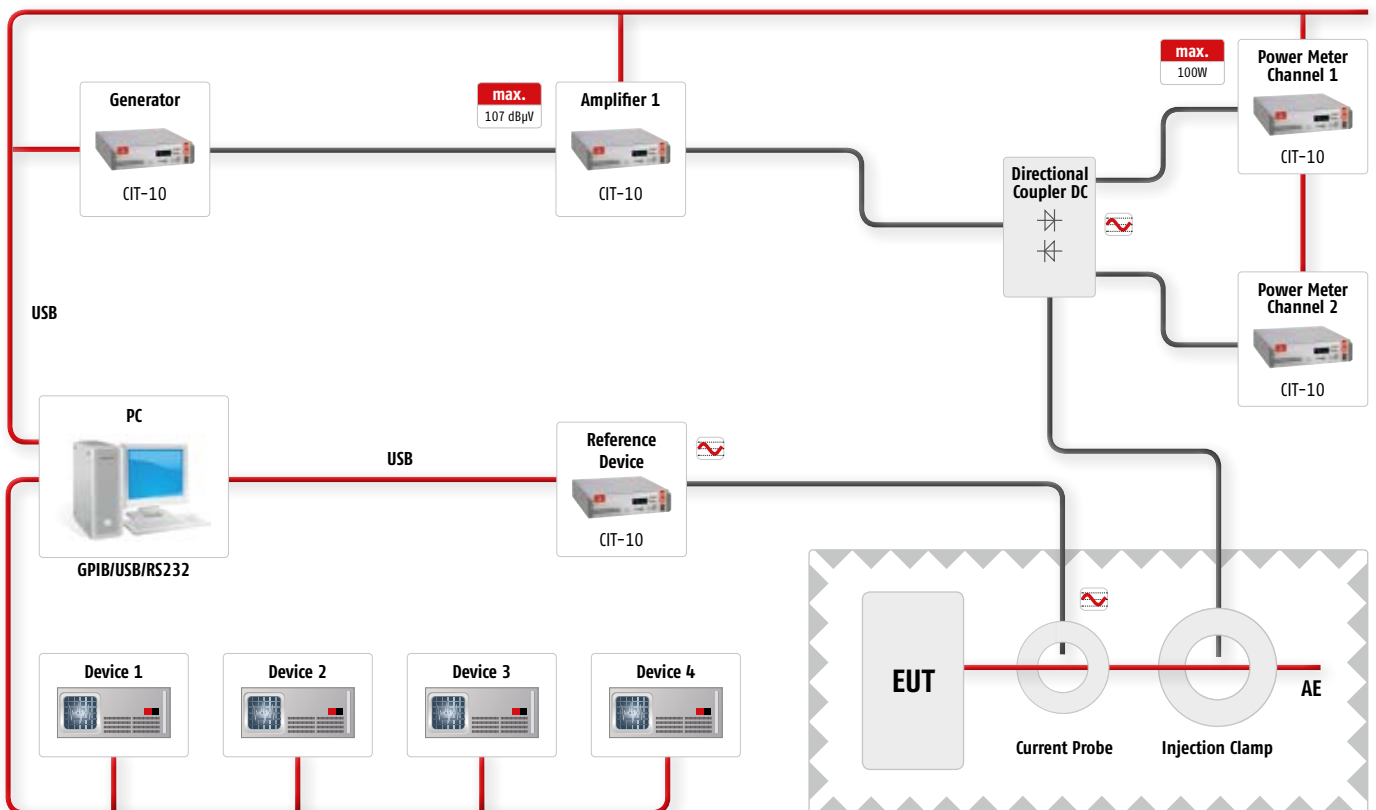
Generator
CIT-10

max.
107 dBµV

Amplifier 1
CIT-10

Directional Coupler DC

max.
100W

Power Meter Channel 1
CIT-10

Power Meter Channel 2
CIT-10

USB

PC
GPIB/USB/RS232

USB

Reference Device
CIT-10

Device 1

Device 2

Device 3

Device 4

EUT

Current Probe

Injection Clamp

AE